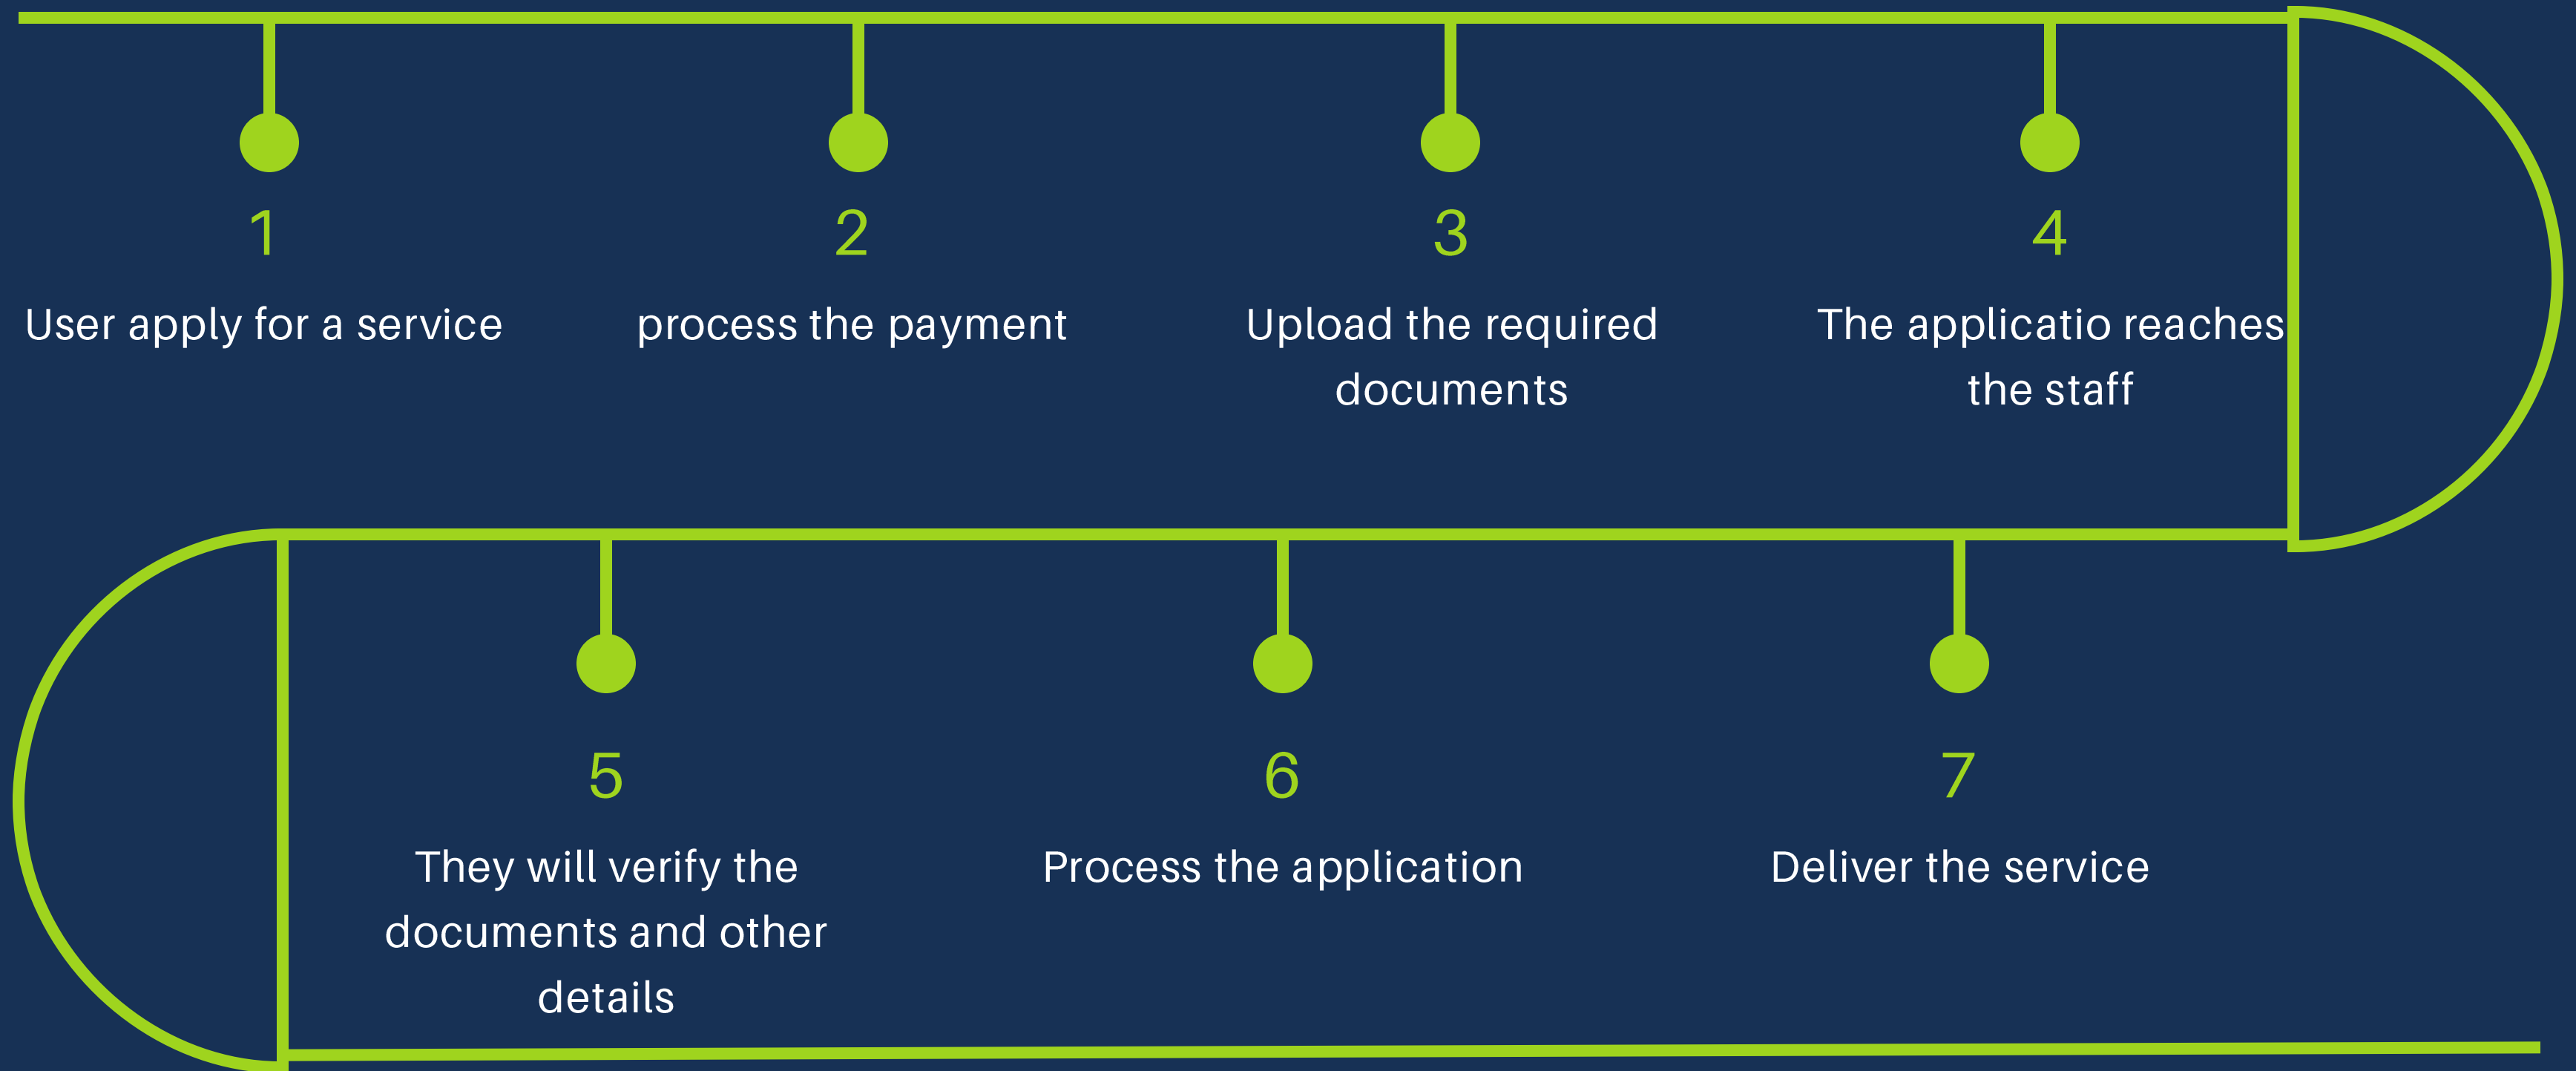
1
User apply for a service

2
process the payment

3
Upload the required documents

4
The applicatio reaches the staff

5
They will verify the documents and other details

6
Process the application

7
Deliver the service